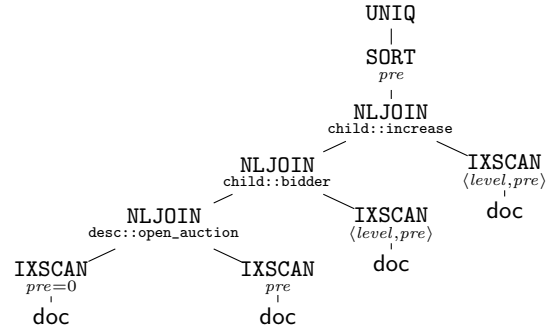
UNIQ

SORT
$pre$

NLJOIN
child::increase

NLJOIN
child::bidder

IXSCAN
$\langle level, pre \rangle$
doc

NLJOIN
desc::open_auction

IXSCAN
$\langle level, pre \rangle$
doc

IXSCAN
$pre = 0$
doc

IXSCAN
$pre$
doc